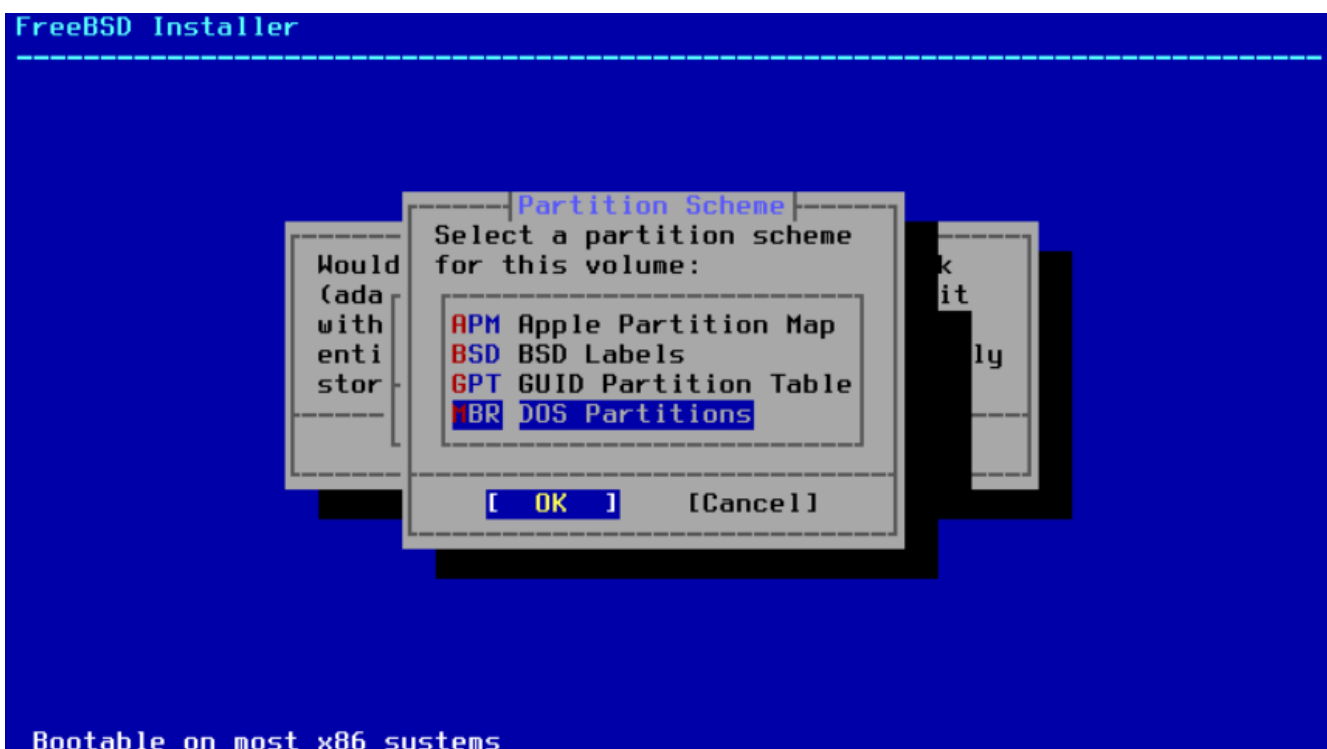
FreeBSD Installer

Partition Scheme

Select a partition scheme for this volume:

Would
(ada
with
enti
stor

k
it
ly

APM Apple Partition Map
BSD BSD Labels
GPT GUID Partition Table
MBR DOS Partitions

[ OK ] [Cancel]

Bootable on most x86 systems